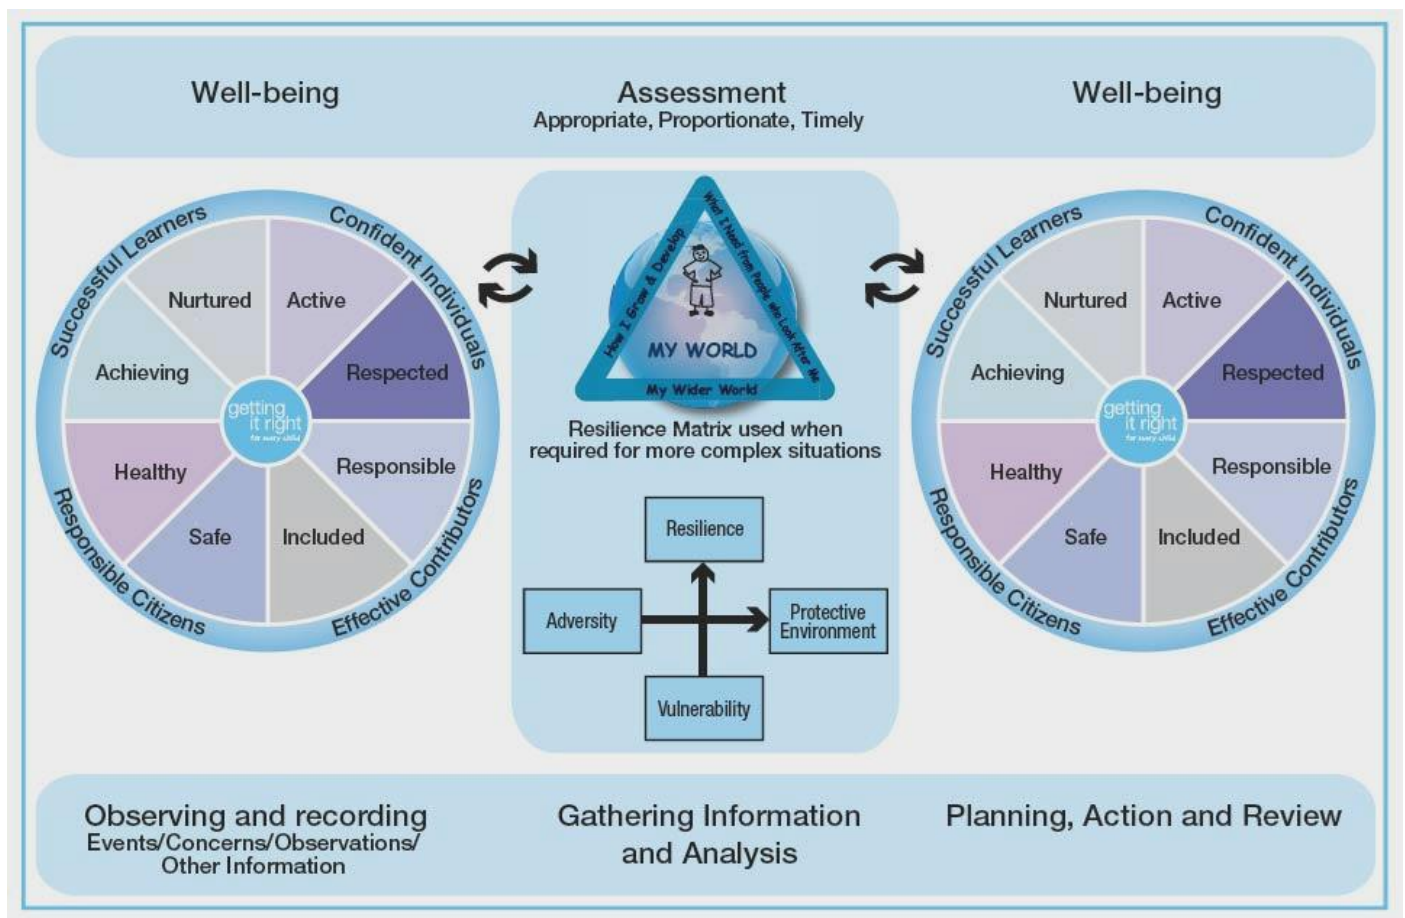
Well-being

Assessment
Appropriate, Proportionate, Timely

Well-being

Successful Learners
Confident Individuals
Nurtured
Active
Achieving
Respected
getting it right for every child
Healthy
Responsible
Safe
Included
Responsible Citizens
Effective Contributors

How I Grow & Develop
What I Need from People who Look After Me
MY WORLD
My Wider World

Resilience Matrix used when required for more complex situations

Resilience
Adversity
Protective Environment
Vulnerability

Successful Learners
Confident Individuals
Nurtured
Active
Achieving
Respected
getting it right for every child
Healthy
Responsible
Safe
Included
Responsible Citizens
Effective Contributors

Observing and recording
Events/Concerns/Observations/ Other Information

Gathering Information and Analysis

Planning, Action and Review